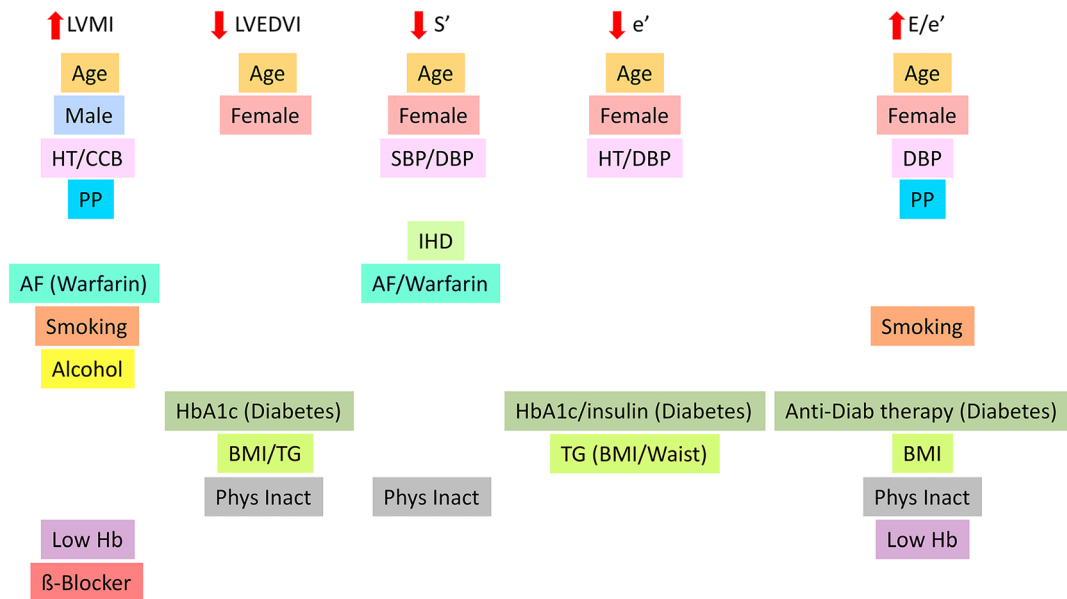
LVMI

Age

Male

HT/CCB

PP

AF (Warfarin)

Smoking

Alcohol

Low Hb

ß-Blocker

LVEDVI

Age

Female

HbA1c (Diabetes)

BMI/TG

Phys Inact

S'

Age

Female

SBP/DBP

IHD

AF/Warfarin

Phys Inact

e'

Age

Female

HT/DBP

HbA1c/insulin (Diabetes)

TG (BMI/Waist)

E/e'

Age

Female

DBP

PP

Smoking

Anti-Diab therapy (Diabetes)

BMI

Phys Inact

Low Hb